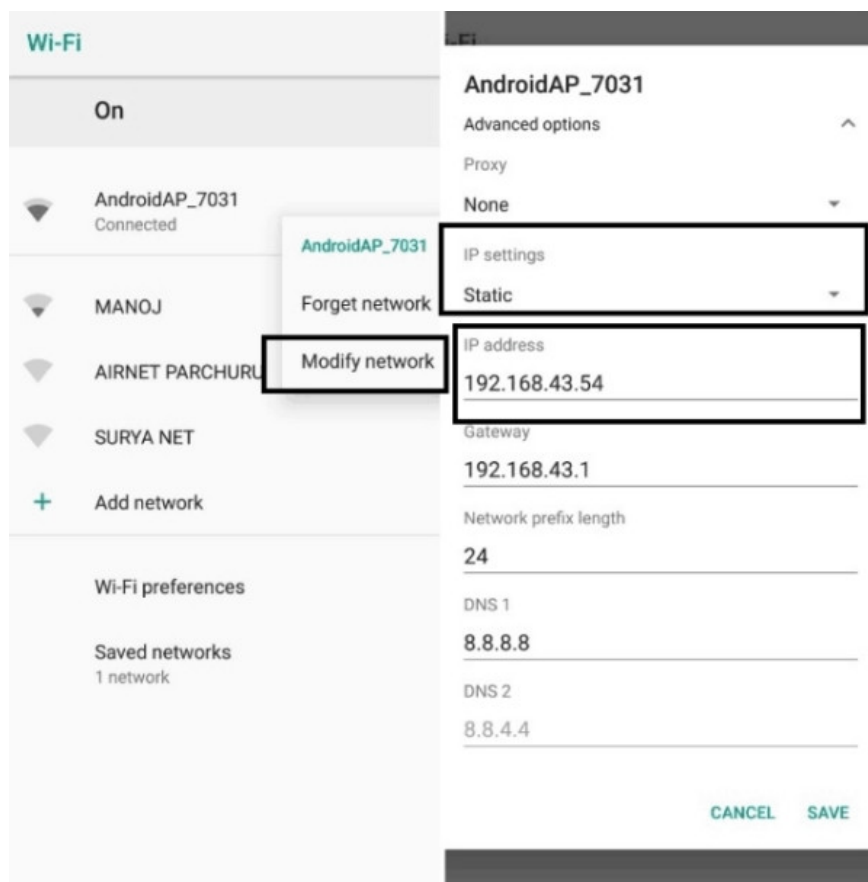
Wi-Fi

On

AndroidAP_7031
Connected

MANOJ

AIRNET PARCHURU

SURYA NET

+ Add network

Wi-Fi preferences

Saved networks
1 network

AndroidAP_7031

Forget network

Modify network

AndroidAP_7031

Advanced options

Proxy

None

IP settings

Static

IP address

192.168.43.54

Gateway

192.168.43.1

Network prefix length

24

DNS 1

8.8.8.8

DNS 2

8.8.4.4

CANCEL SAVE